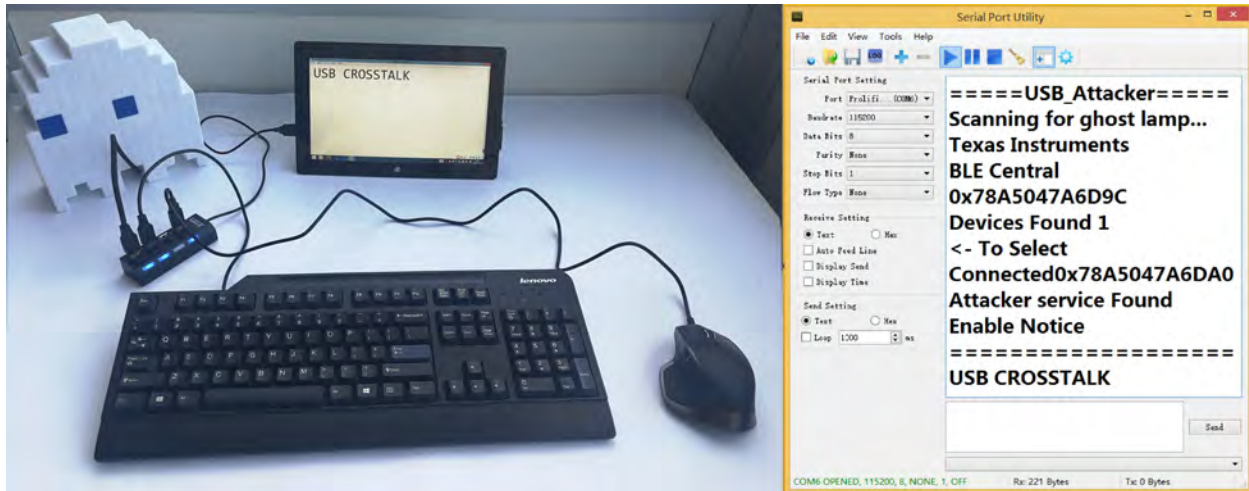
USB CROSSTALK

lenovo

Serial Port Utility

File Edit View Tools Help

Serial Port Setting
Port Prolifi... (COM6)
Baudrate 115200
Data Bits 8
Parity None
Stop Bits 1
Flow Type None

Receive Setting
Text Hex
Auto Feed Line
Display Send
Display Time

Send Setting
Text Hex
Loop 1000 ms

=====USB_Attacker=====
Scanning for ghost lamp...
Texas Instruments
BLE Central
0x78A5047A6D9C
Devices Found 1
<- To Select
Connected0x78A5047A6DA0
Attacker service Found
Enable Notice
===================
USB CROSSTALK

Send

COM6 OPENED, 115200, 8, NONE, 1, OFF Rx: 221 Bytes Tx: 0 Bytes